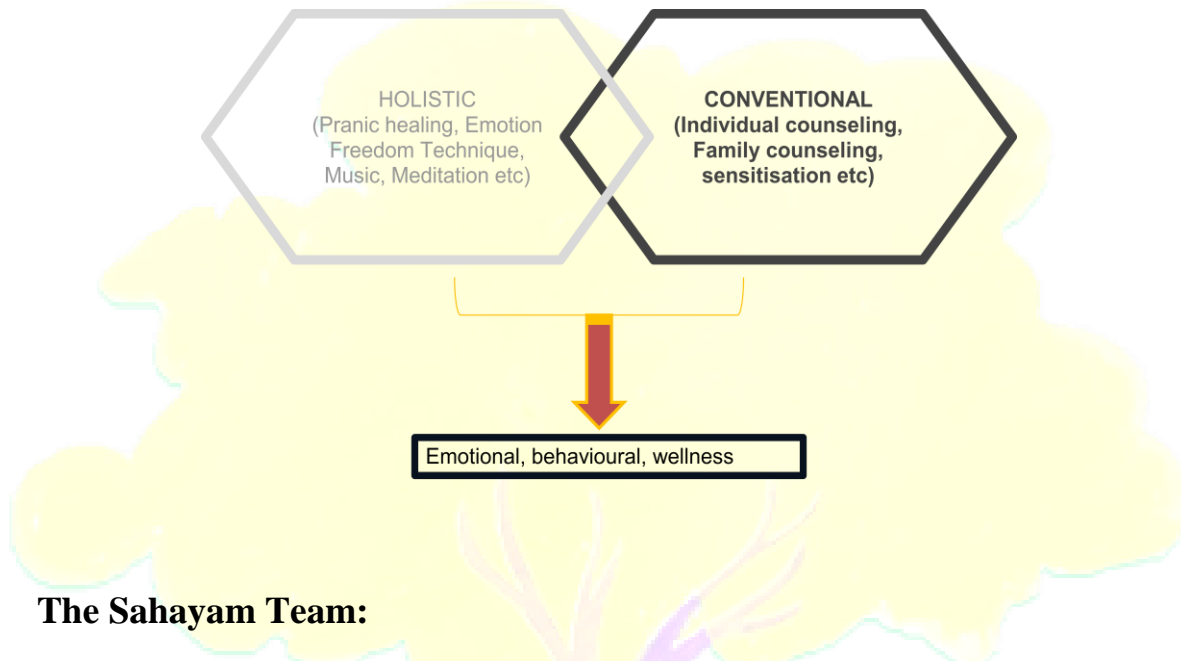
HOLISTIC
(Pranic healing, Emotion Freedom Technique, Music, Meditation etc)

CONVENTIONAL
(Individual counseling, Family counseling, sensitisation etc)

Emotional, behavioural, wellness

The Sahayam Team: